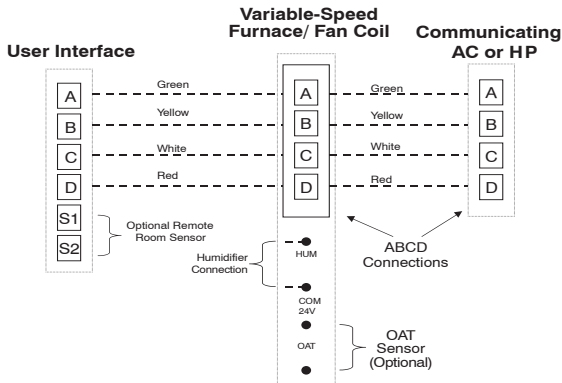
User Interface

Variable-Speed Furnace/ Fan Coil

Communicating AC or HP

A
B
C
D
S1
S2

Green
Yellow
White
Red

A
B
C
D

Green
Yellow
White
Red

A
B
C
D

Optional Remote Room Sensor

Humidifier Connection

HUM

COM 24V

OAT

ABCD Connections

OAT Sensor (Optional)